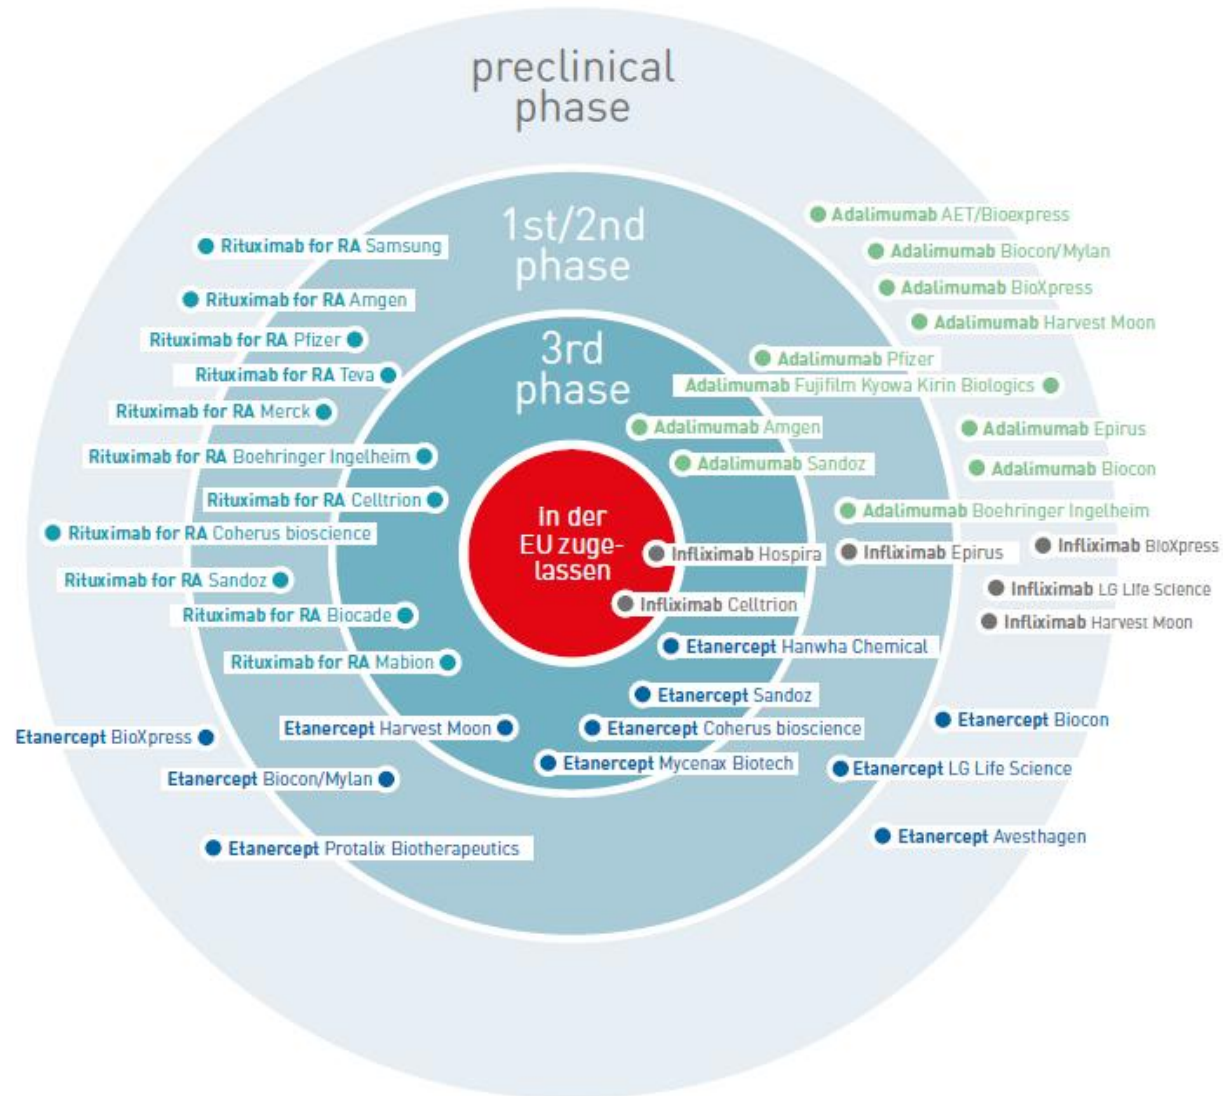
preclinical phase

1st/2nd phase

3rd phase

In der EU zugelassen

Rituximab for RA Samsung

Rituximab for RA Amgen

Rituximab for RA Pfizer

Rituximab for RA Teva

Rituximab for RA Merck

Rituximab for RA Boehringer Ingelheim

Rituximab for RA Celltrion

Rituximab for RA Coherus bioscience

Rituximab for RA Sandoz

Rituximab for RA Biocade

Rituximab for RA Mabion

Adalimumab AET/Bioexpress

Adalimumab Biocon/Mylan

Adalimumab BioXpress

Adalimumab Harvest Moon

Adalimumab Pfizer

Adalimumab Fujifilm Kyowa Kirin Biologics

Adalimumab Amgen

Adalimumab Epirus

Adalimumab Sandoz

Adalimumab Biocon

Adalimumab Boehringer Ingelheim

Infliximab Hospira

Infliximab Epirus

Infliximab BioXpress

Infliximab LG Life Science

Infliximab Celltrion

Infliximab Harvest Moon

Etanercept Hanwha Chemical

Etanercept Sandoz

Etanercept Biocon

Etanercept BioXpress

Etanercept Harvest Moon

Etanercept Coherus bioscience

Etanercept Biocon/Mylan

Etanercept Mycenax Biotech

Etanercept LG Life Science

Etanercept Protalix Biotherapeutics

Etanercept Avesthagen